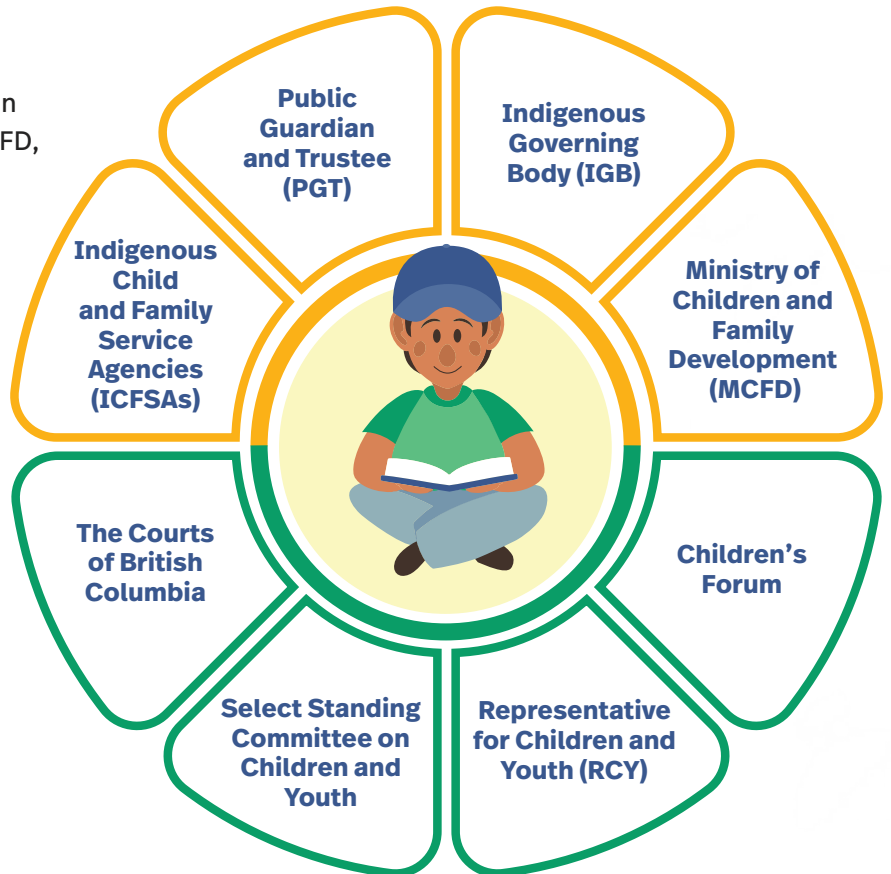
n
FD,

Public Guardian and Trustee (PGT)

Indigenous Governing Body (IGB)

Indigenous Child and Family Service Agencies (ICFSAs)

Ministry of Children and Family Development (MCFD)

The Courts of British Columbia

Children's Forum

Select Standing Committee on Children and Youth

Representative for Children and Youth (RCY)